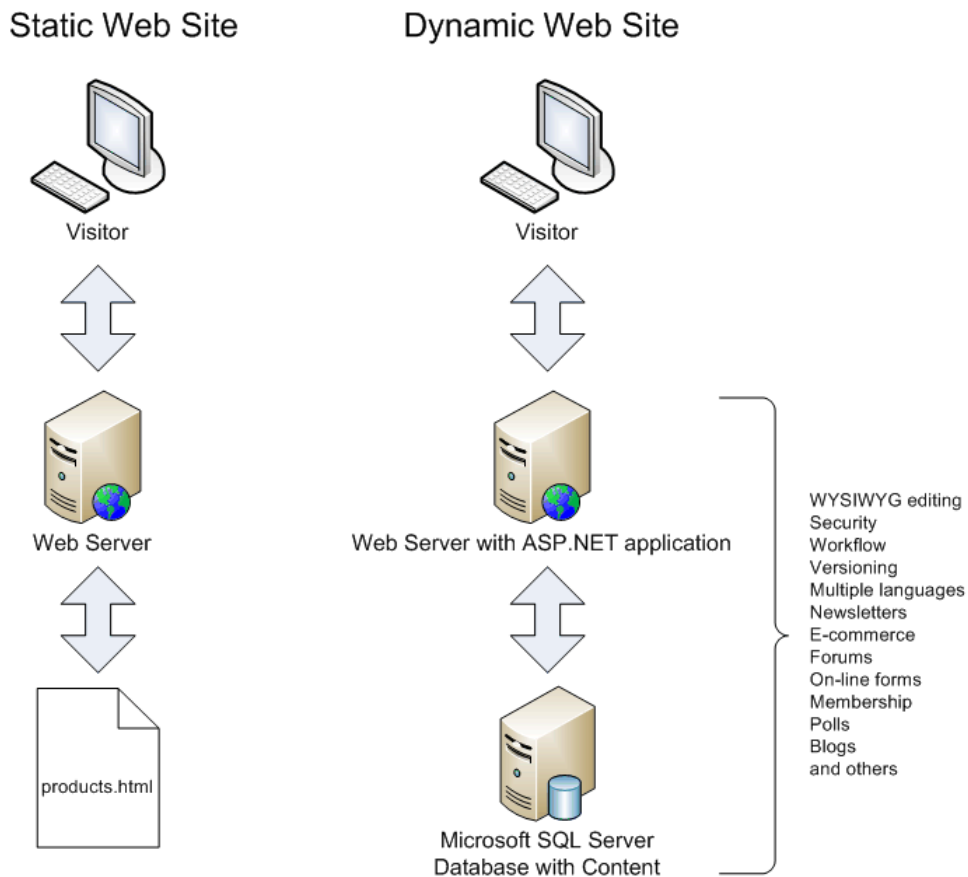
Static Web Site

Visitor

Web Server

products.html

Dynamic Web Site

Visitor

Web Server with ASP.NET application

Microsoft SQL Server
Database with Content

WYSIWYG editing
Security
Workflow
Versioning
Multiple languages
Newsletters
E-commerce
Forums
On-line forms
Membership
Polls
Blogs
and others